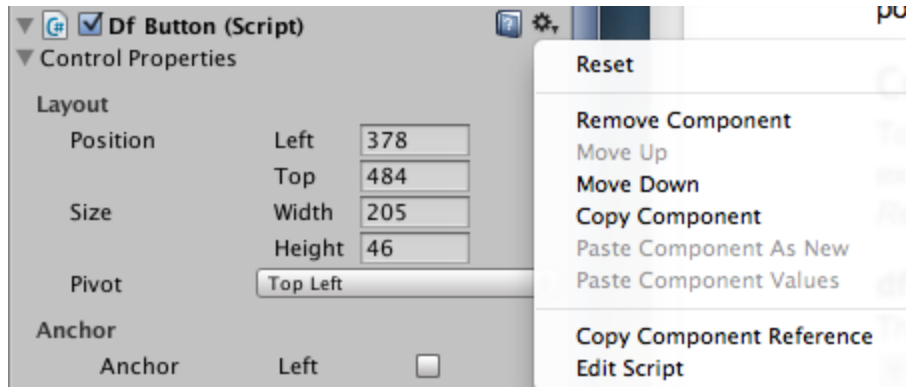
Df Button (Script)

Control Properties

Layout

Position Left 378

Top 484

Size Width 205

Height 46

Pivot Top Left

Anchor

Anchor Left

po

Reset

Remove Component

Move Up

Move Down

Copy Component

Paste Component As New

Paste Component Values

Copy Component Reference

Edit Script